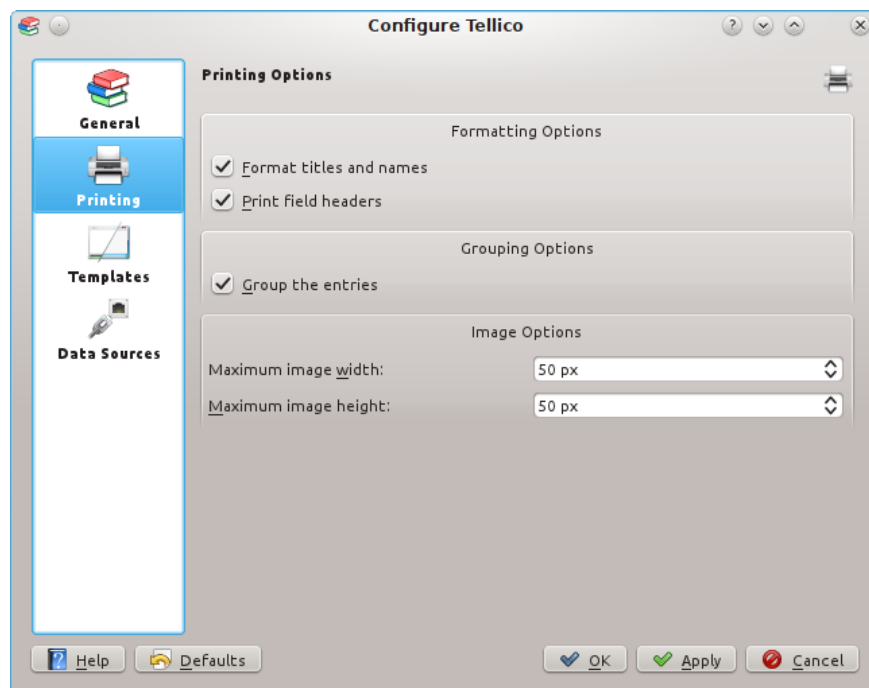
Configure Tellico

General
Printing
Templates
Data Sources

Printing Options

Formatting Options
Format titles and names
Print field headers

Grouping Options
Group the entries

Image Options
Maximum image width: 50 px
Maximum image height: 50 px

Help
Defaults
OK
Apply
Cancel